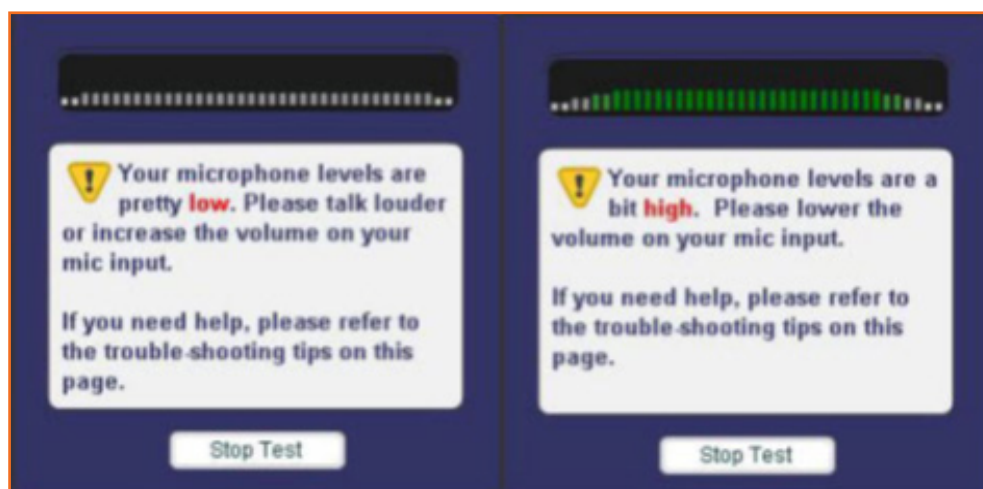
Your microphone levels are pretty low. Please talk louder or increase the volume on your mic input.

If you need help, please refer to the trouble-shooting tips on this page.

Stop Test

Your microphone levels are a bit high. Please lower the volume on your mic input.

If you need help, please refer to the trouble-shooting tips on this page.

Stop Test